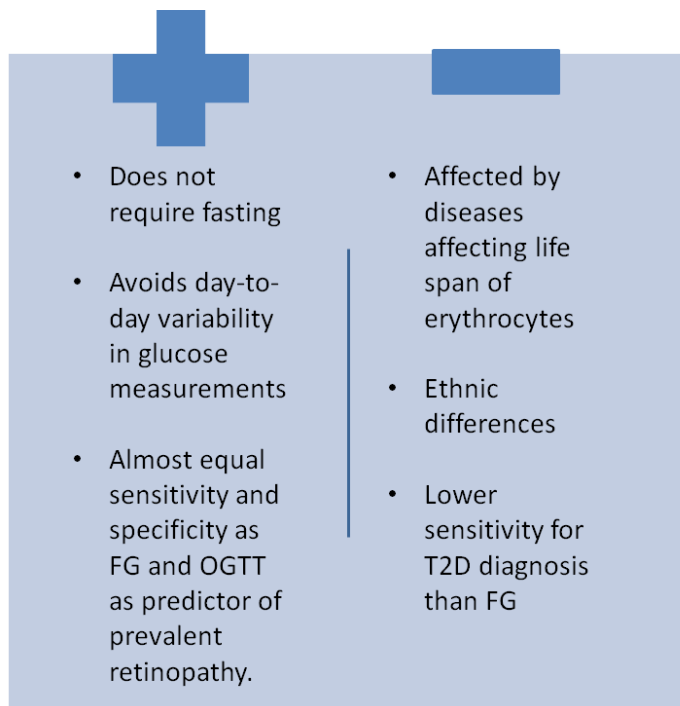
- Does not require fasting
- Avoids day-to-day variability in glucose measurements
- Almost equal sensitivity and specificity as FG and OGTT as predictor of prevalent retinopathy.

- Affected by diseases affecting life span of erythrocytes
- Ethnic differences
- Lower sensitivity for T2D diagnosis than FG